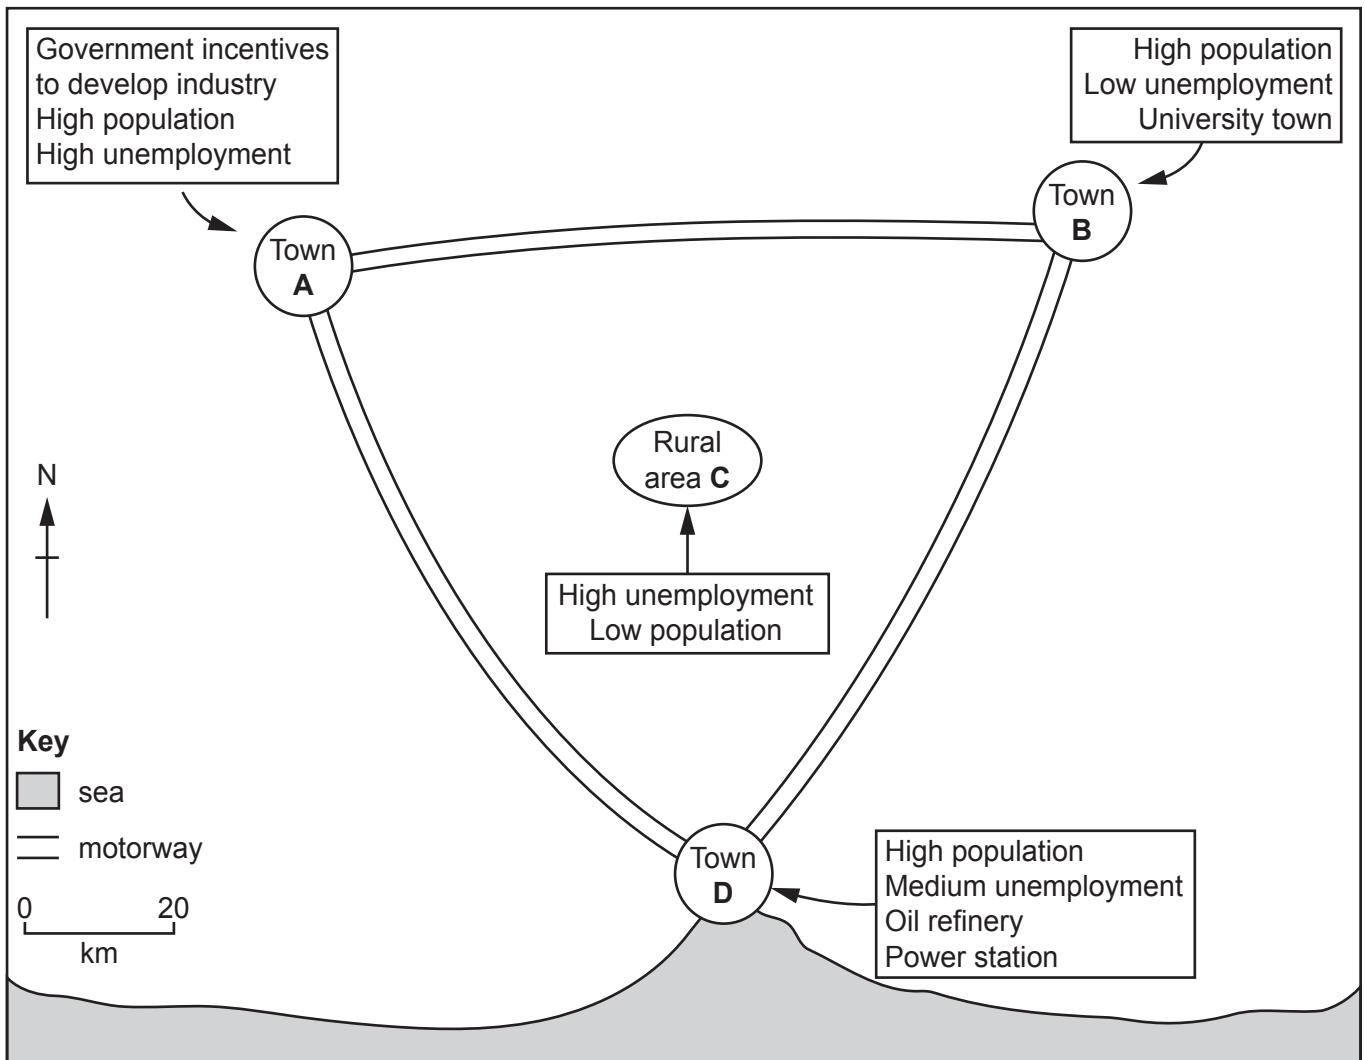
Government incentives to develop industry
High population
High unemployment

High population
Low unemployment
University town

Town
**A**

Town
**B**

Rural area **C**

N

High unemployment
Low population

**Key**
sea
motorway

0 20
km

Town
**D**

High population
Medium unemployment
Oil refinery
Power station